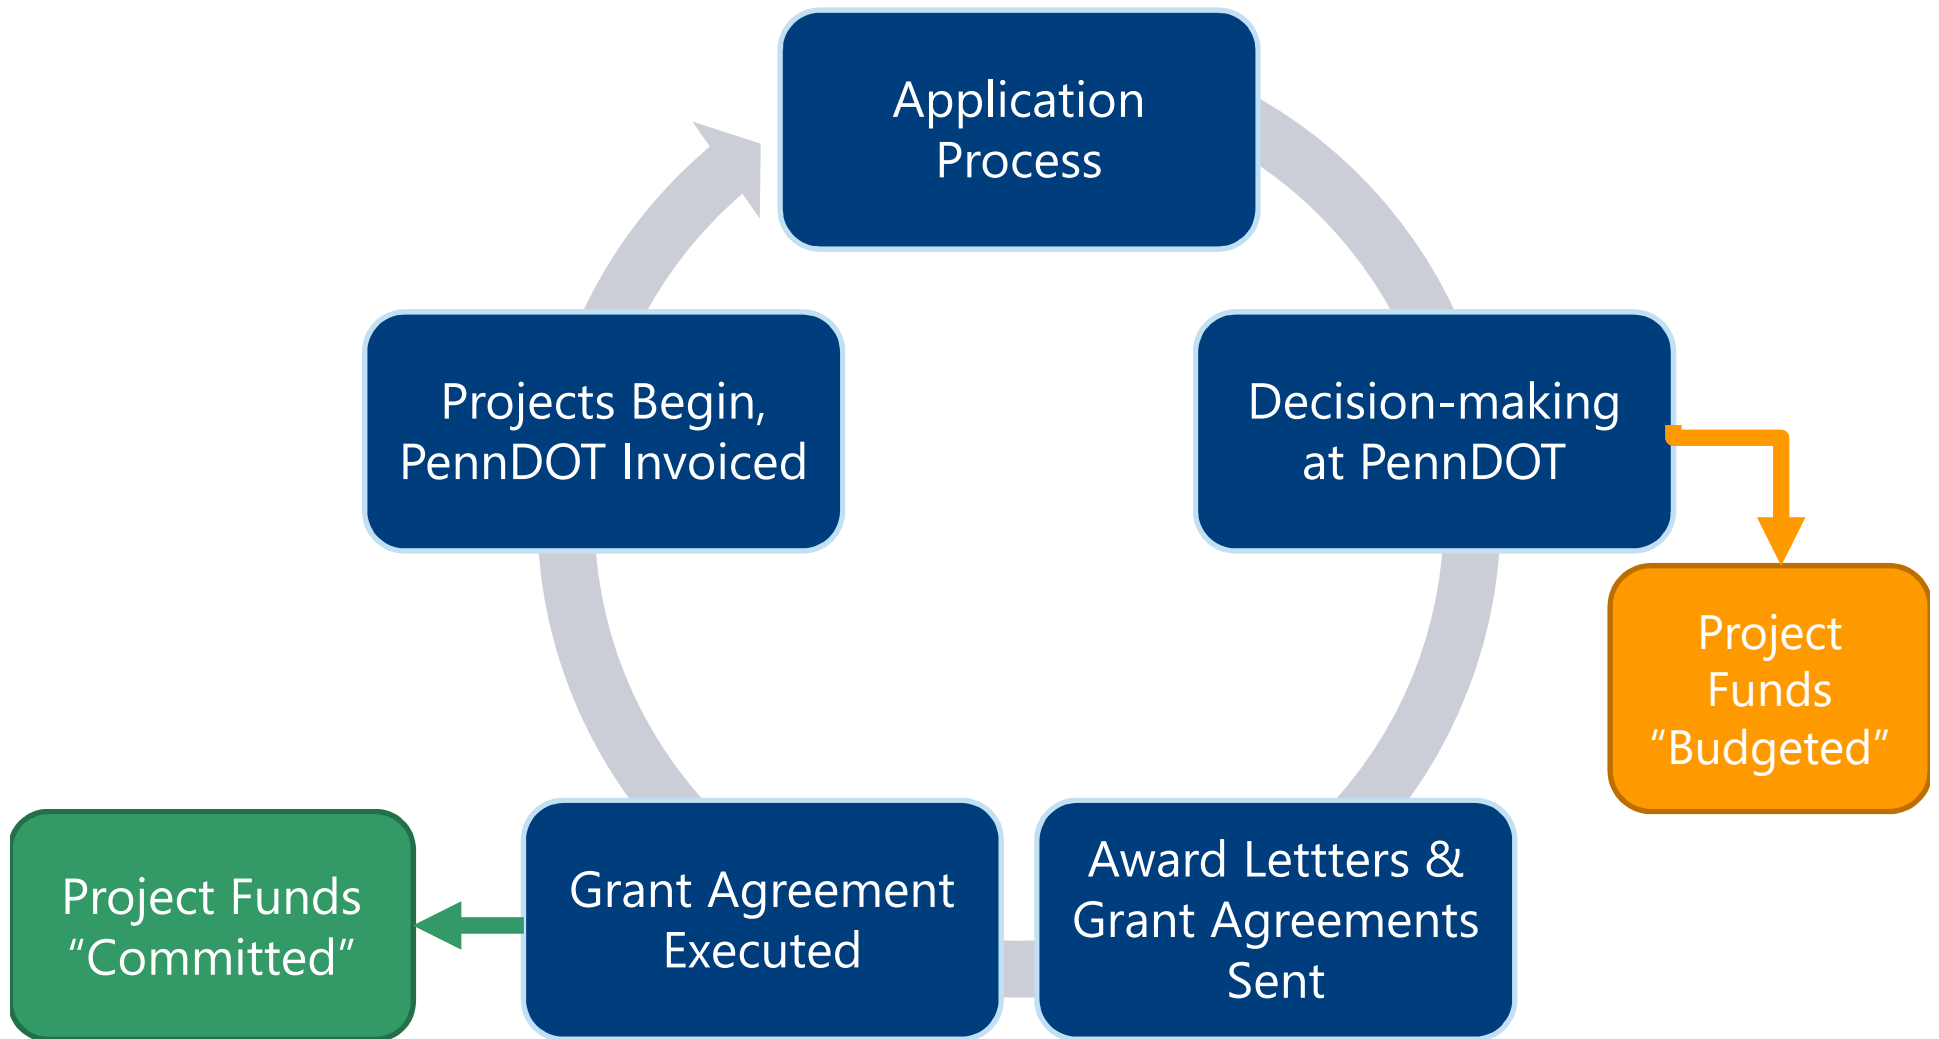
Application Process

Decision-making at PennDOT

Project Funds “Budgeted”

Award Lettters & Grant Agreements Sent

Grant Agreement Executed

Project Funds “Committed”

Projects Begin, PennDOT Invoiced